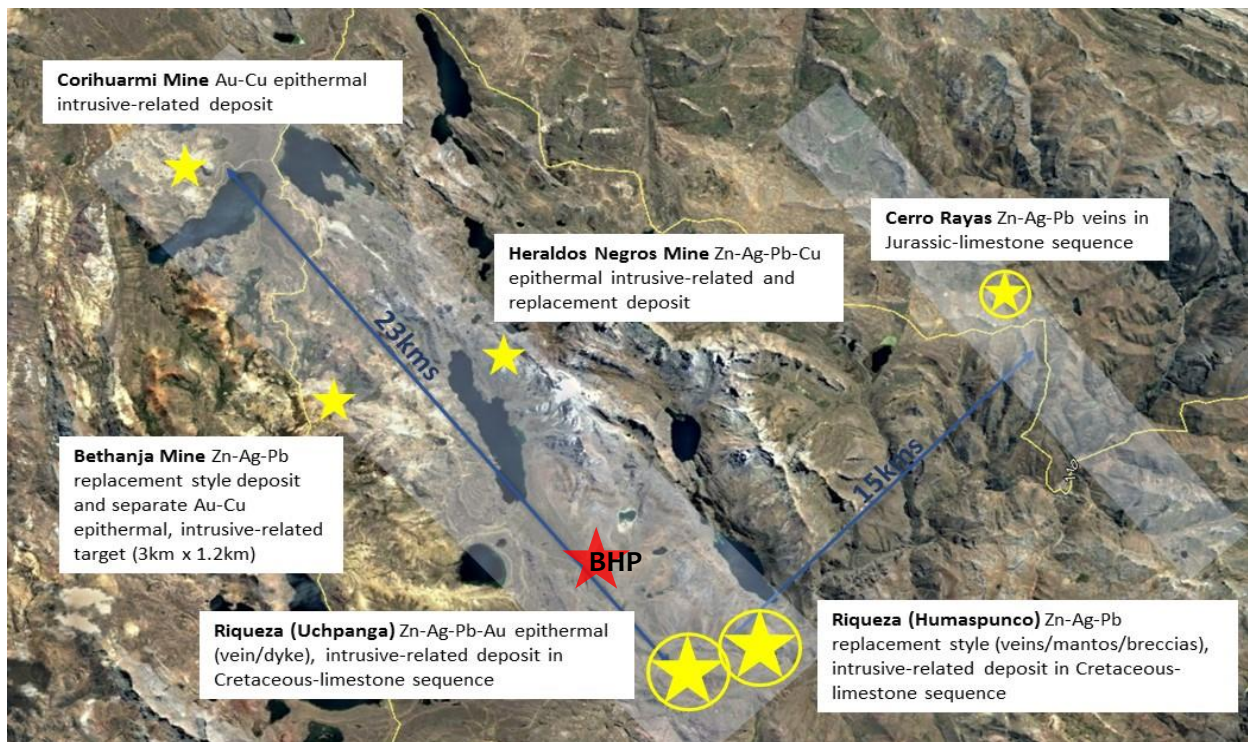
**Corihuarmi Mine** Au-Cu epithermal intrusive-related deposit

**Cerro Rayas** Zn-Ag-Pb veins in Jurassic-limestone sequence

**Heraldos Negros Mine** Zn-Ag-Pb-Cu epithermal intrusive-related and replacement deposit

23kms

15kms

**Bethanja Mine** Zn-Ag-Pb replacement style deposit and separate Au-Cu epithermal, intrusive-related target (3km x 1.2km)

BHP

**Riqueza (Uchpanga)** Zn-Ag-Pb-Au epithermal (vein/dyke), intrusive-related deposit in Cretaceous-limestone sequence

**Riqueza (Humaspunco)** Zn-Ag-Pb replacement style (veins/mantos/breccias), intrusive-related deposit in Cretaceous-limestone sequence